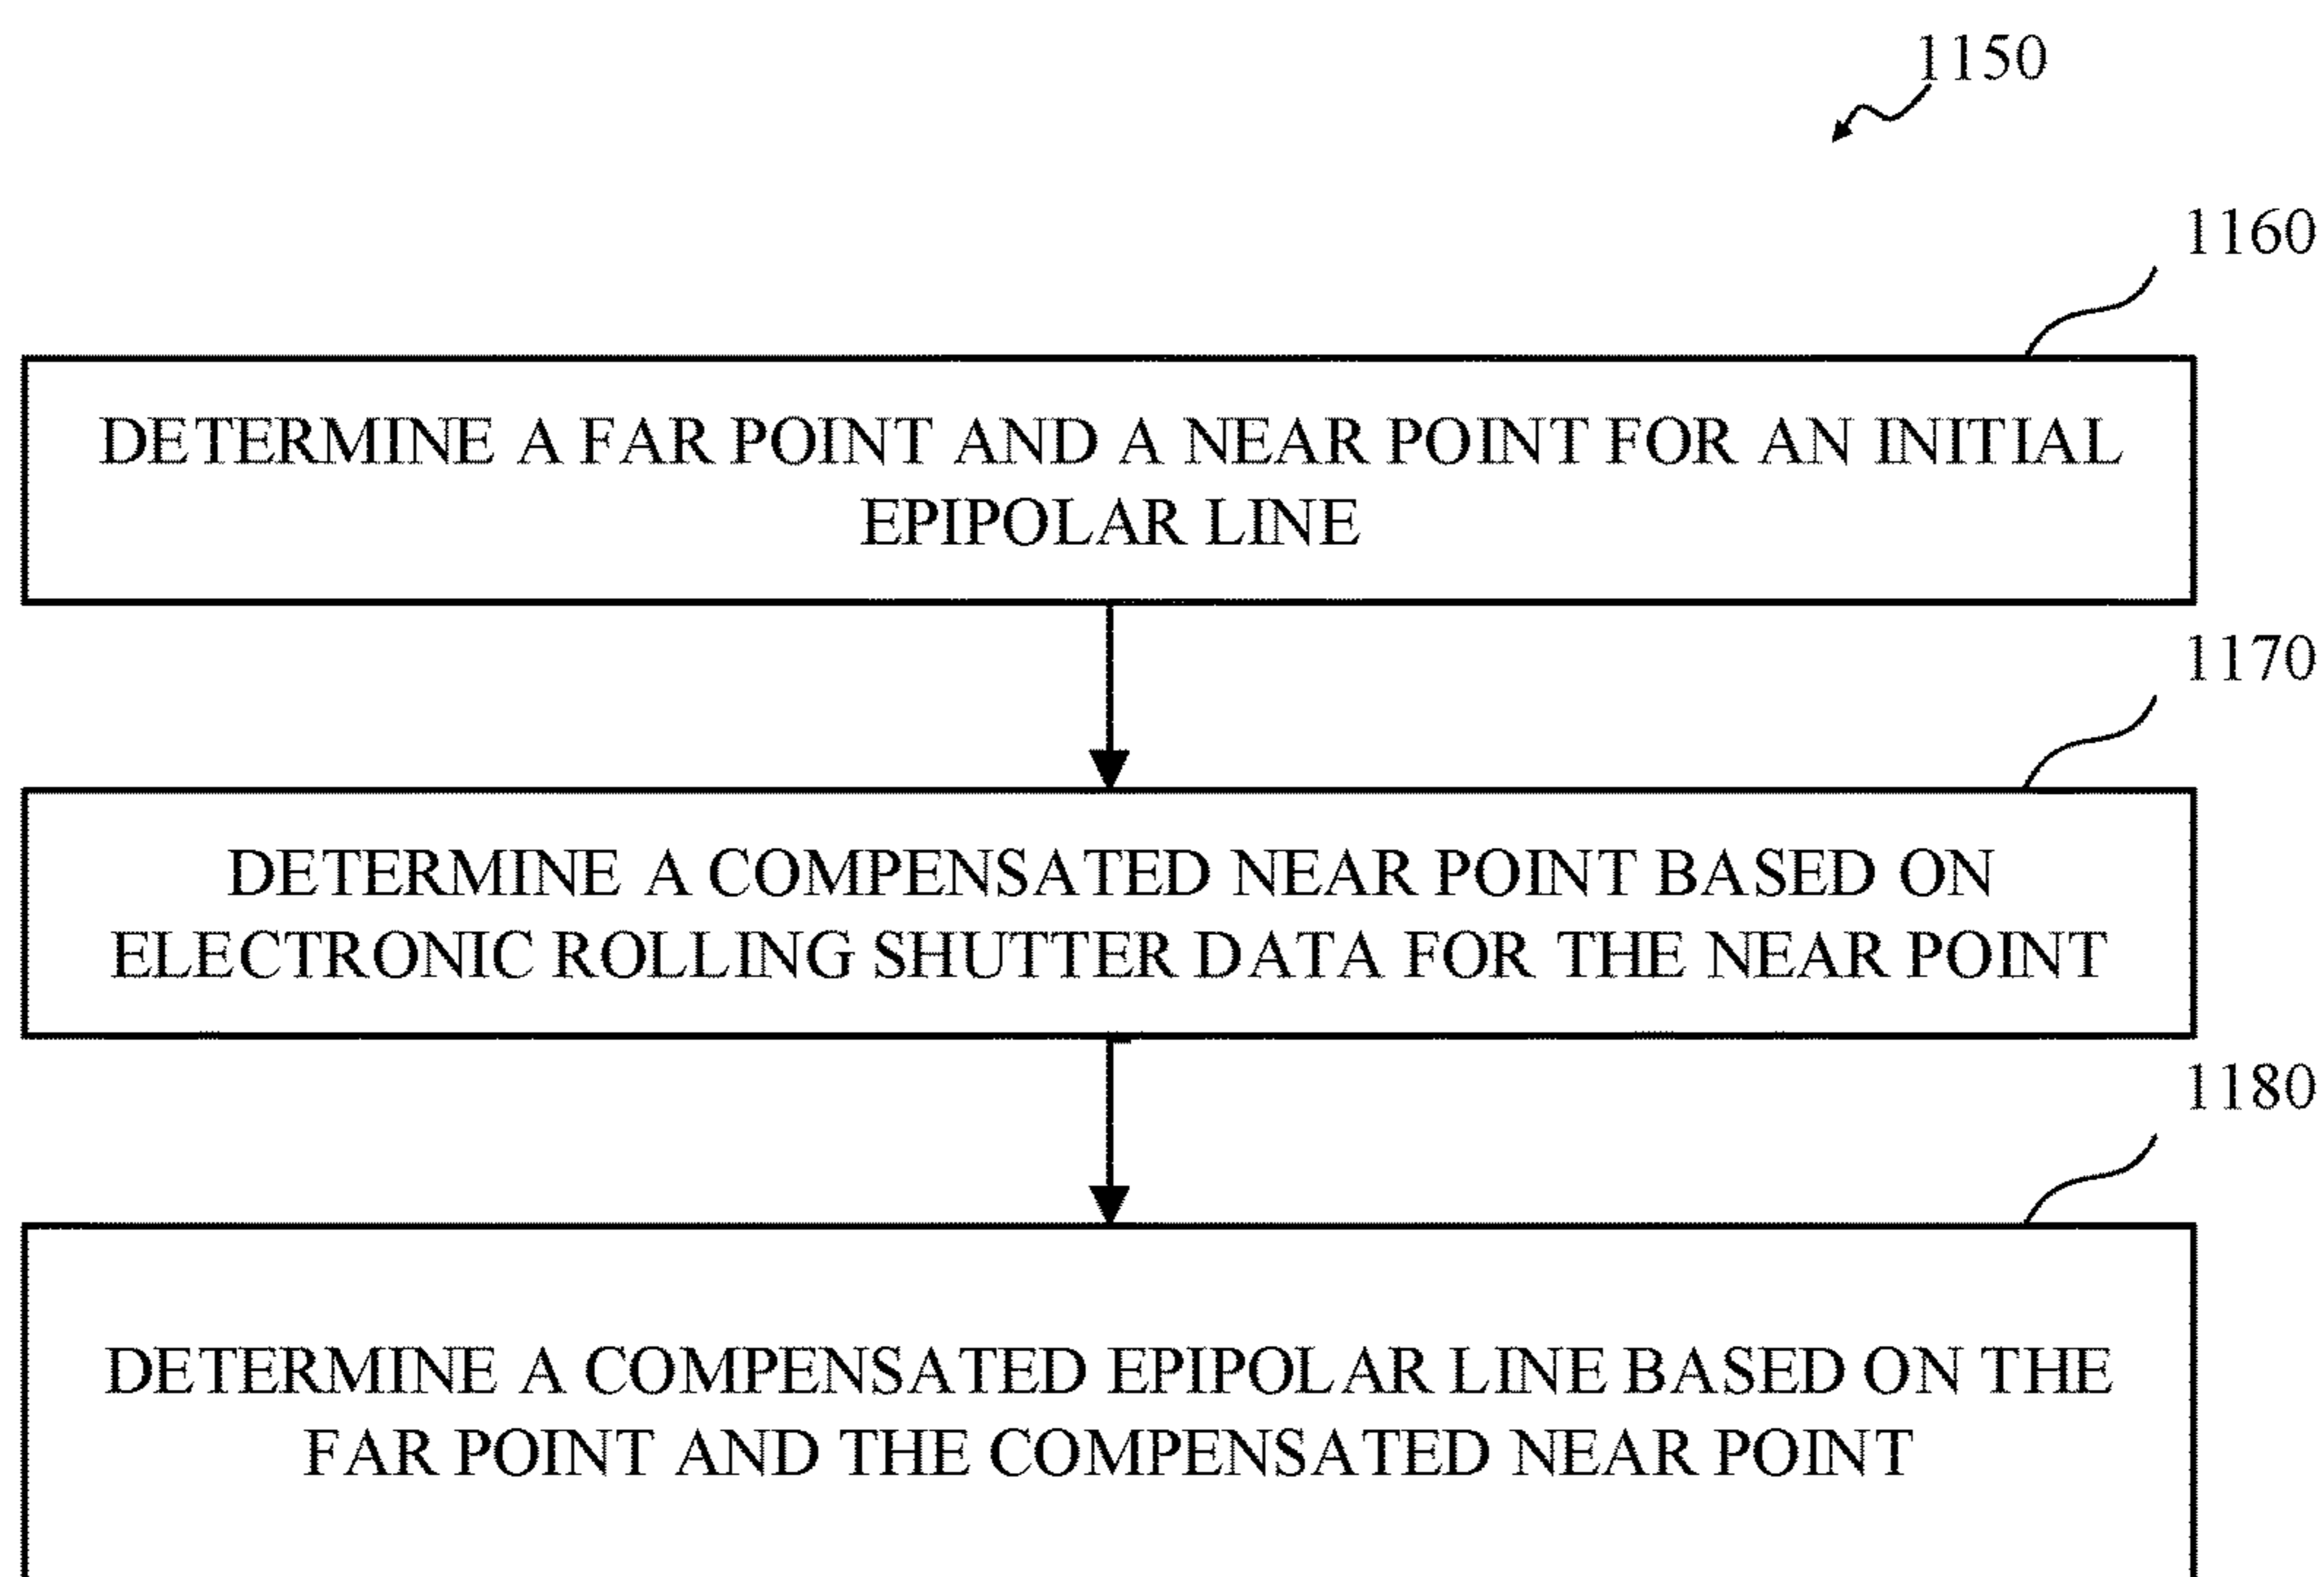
1150

1160

DETERMINE A FAR POINT AND A NEAR POINT FOR AN INITIAL EPIPOLAR LINE

1170

DETERMINE A COMPENSATED NEAR POINT BASED ON ELECTRONIC ROLLING SHUTTER DATA FOR THE NEAR POINT

1180

DETERMINE A COMPENSATED EPIPOLAR LINE BASED ON THE FAR POINT AND THE COMPENSATED NEAR POINT